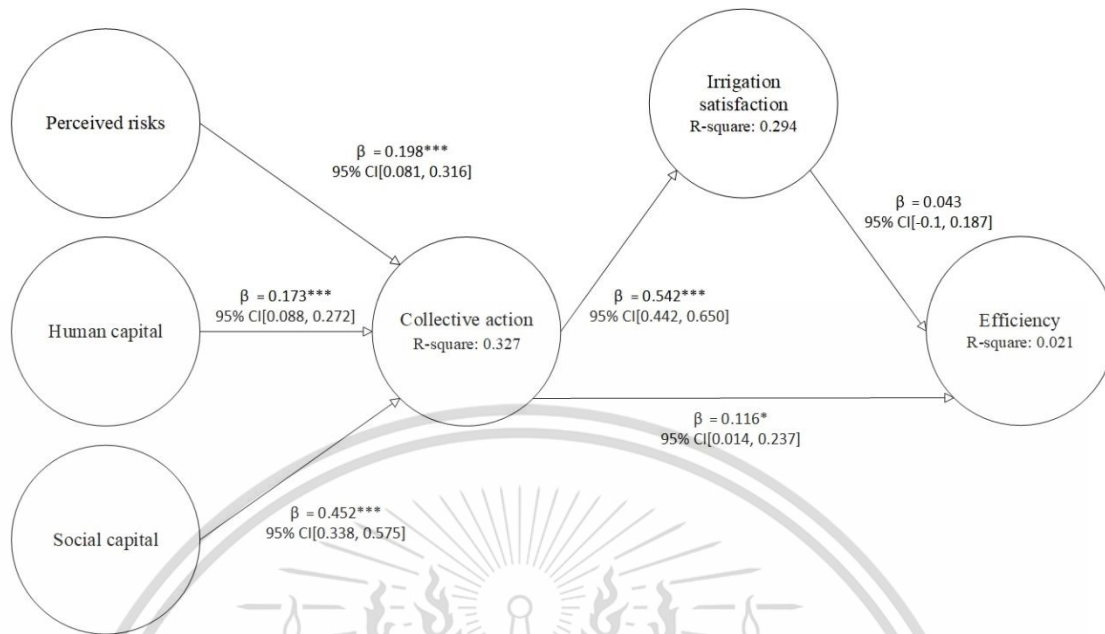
Perceived risks

$\beta$ = 0.198***
95% CI[0.081, 0.316]

Irrigation satisfaction
R-square: 0.294

$\beta$ = 0.043
95% CI[-0.1, 0.187]

Human capital

$\beta$ = 0.173***
95% CI[0.088, 0.272]

Collective action
R-square: 0.327

$\beta$ = 0.542***
95% CI[0.442, 0.650]

Efficiency
R-square: 0.021

$\beta$ = 0.116*
95% CI[0.014, 0.237]

Social capital

$\beta$ = 0.452***
95% CI[0.338, 0.575]